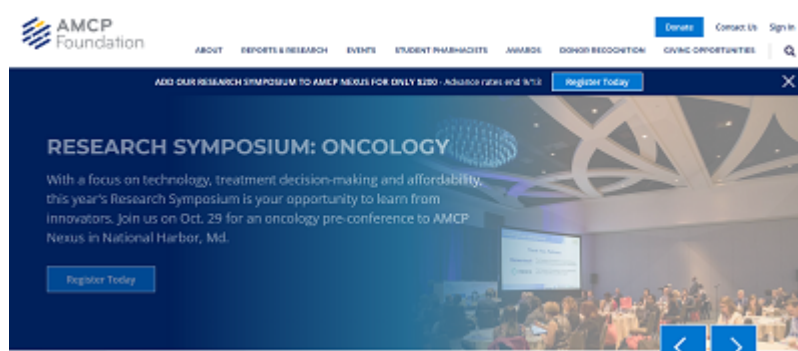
AMCP Foundation

Donate Contact Us Sign In

ABOUT REPORTS & RESEARCH EVENTS STUDENT PHARMACISTS AWARDS DONOR RECOGNITION GIVING OPPORTUNITIES

ADD OUR RESEARCH SYMPOSIUM TO AMCP NEXUS FOR ONLY $200 - Advance rates end 9/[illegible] Register Today

RESEARCH SYMPOSIUM: ONCOLOGY

With a focus on technology, treatment decision-making and affordability, this year's Research Symposium is your opportunity to learn from innovators. Join us on Oct. 29 for an oncology pre-conference to AMCP Nexus in National Harbor, Md.

Register Today